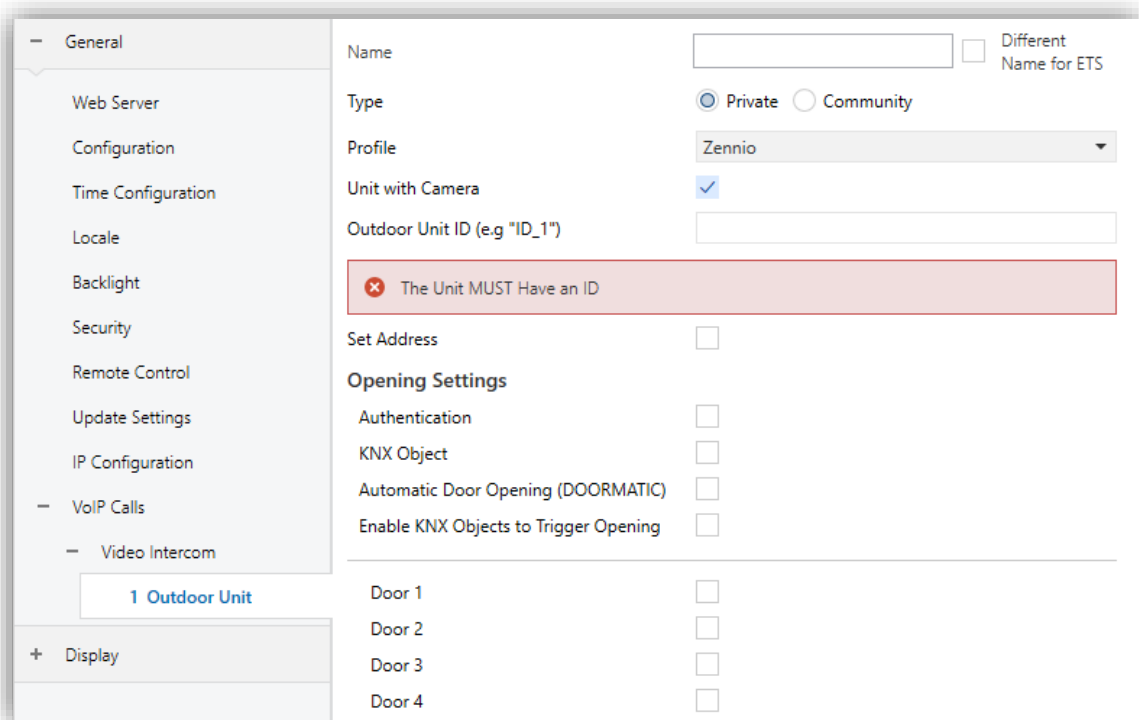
− General

Web Server

Configuration

Time Configuration

Locale

Backlight

Security

Remote Control

Update Settings

IP Configuration

− VoIP Calls

− Video Intercom

1 Outdoor Unit

+ Display

Name

Different Name for ETS

Type

Private

Community

Profile

Zennio

Unit with Camera

Outdoor Unit ID (e.g "ID_1")

The Unit MUST Have an ID

Set Address

Opening Settings

Authentication

KNX Object

Automatic Door Opening (DOORMATIC)

Enable KNX Objects to Trigger Opening

Door 1

Door 2

Door 3

Door 4